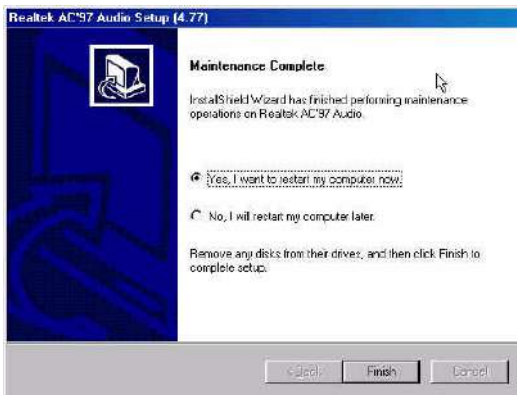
Realtek AC'97 Audio Setup (4.77)

Maintenance Complete

InstallShield Wizard has finished performing maintenance operations on Realtek AC'97 Audio.

Yes, I want to restart my computer now.

No, I will restart my computer later.

Remove any disks from their drives, and then click Finish to complete setup.

< Back

Finish

Cancel